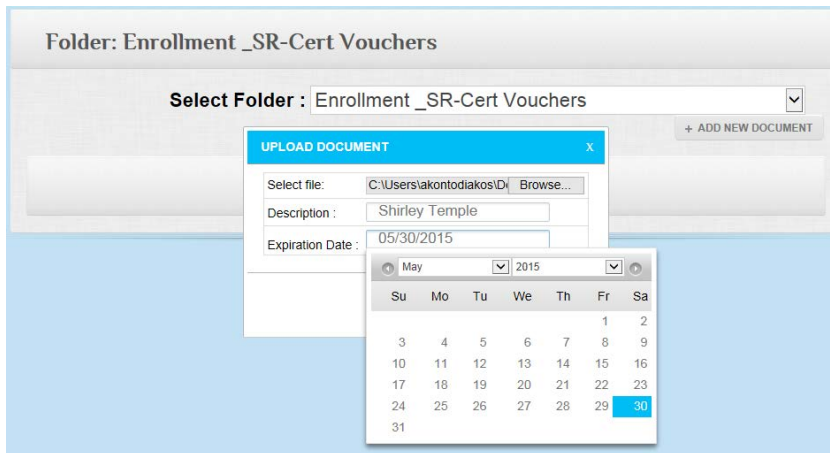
Folder: Enrollment _SR-Cert Vouchers

Select Folder : Enrollment _SR-Cert Vouchers

+ ADD NEW DOCUMENT

UPLOAD DOCUMENT X

Select file: C:\Users\akontodiakos\D Browse...

Description : Shirley Temple

Expiration Date : 05/30/2015

May 2015

| Su | Mo | Tu | We | Th | Fr | Sa |
|---|---|---|---|---|---|---|
| | | | | | 1 | 2 |
| 3 | 4 | 5 | 6 | 7 | 8 | 9 |
| 10 | 11 | 12 | 13 | 14 | 15 | 16 |
| 17 | 18 | 19 | 20 | 21 | 22 | 23 |
| 24 | 25 | 26 | 27 | 28 | 29 | 30 |
| 31 | | | | | | |